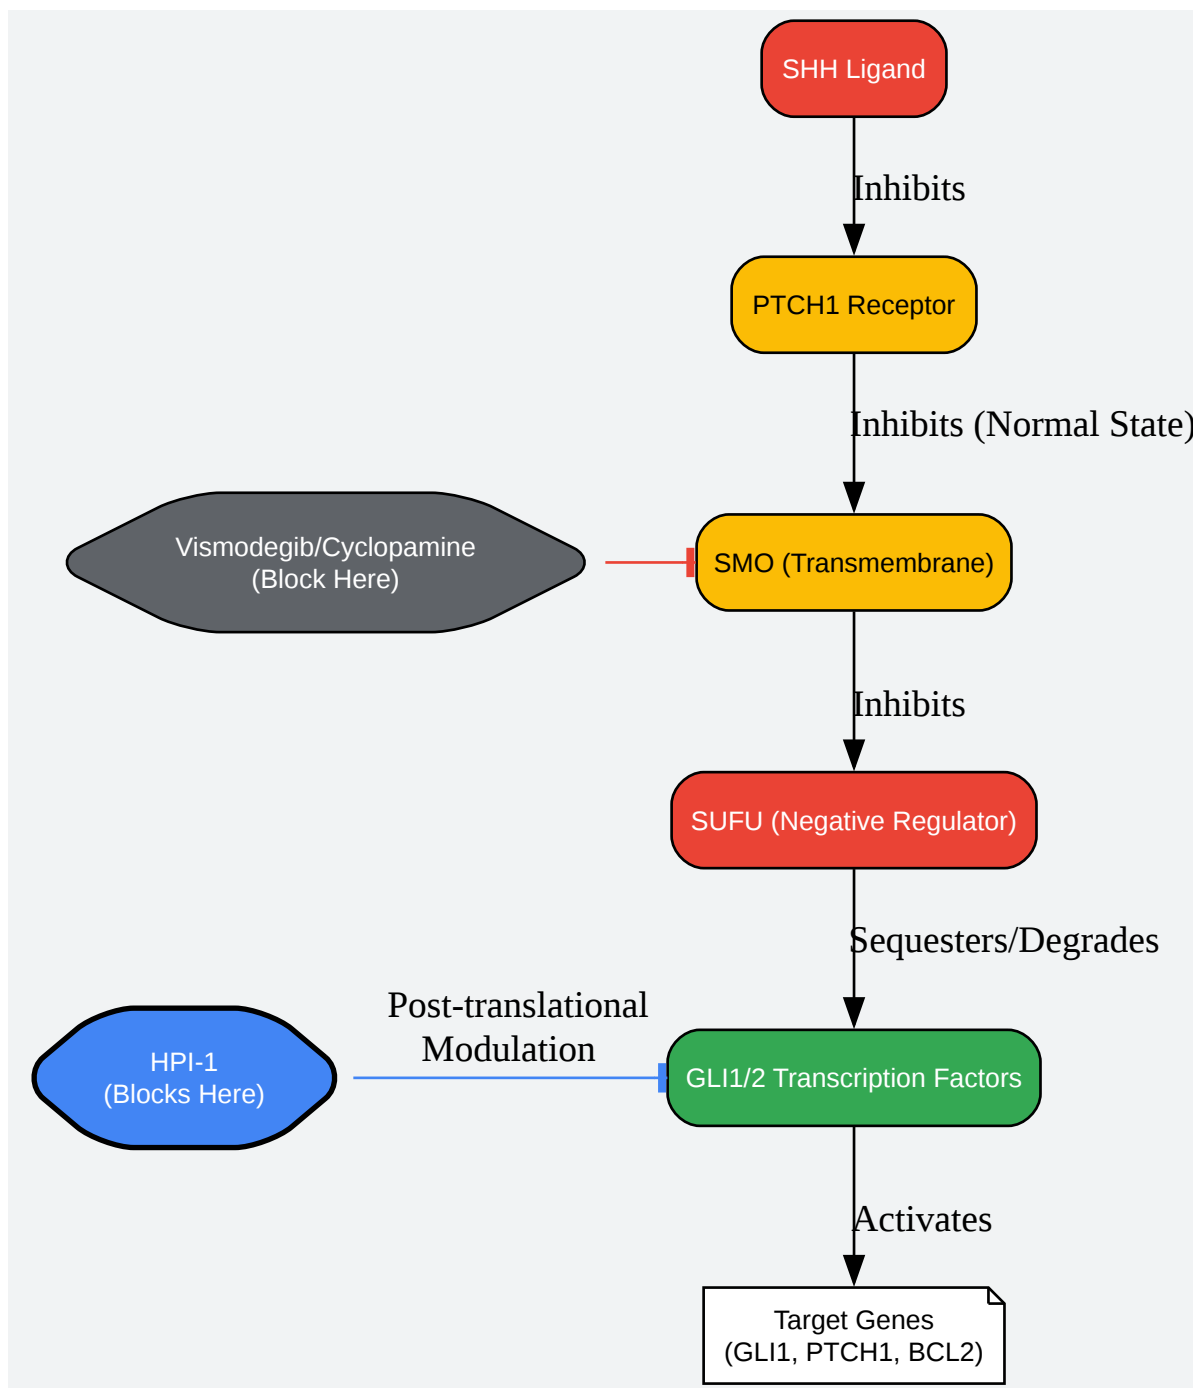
SHH Ligand

Inhibits

PTCH1 Receptor

Inhibits (Normal State)

Vismodegib/Cyclopamine
(Block Here)

SMO (Transmembrane)

Inhibits

SUFU (Negative Regulator)

Sequesters/Degrades

Post-translational
Modulation

HPI-1
(Blocks Here)

GLI1/2 Transcription Factors

Activates

Target Genes
(GLI1, PTCH1, BCL2)